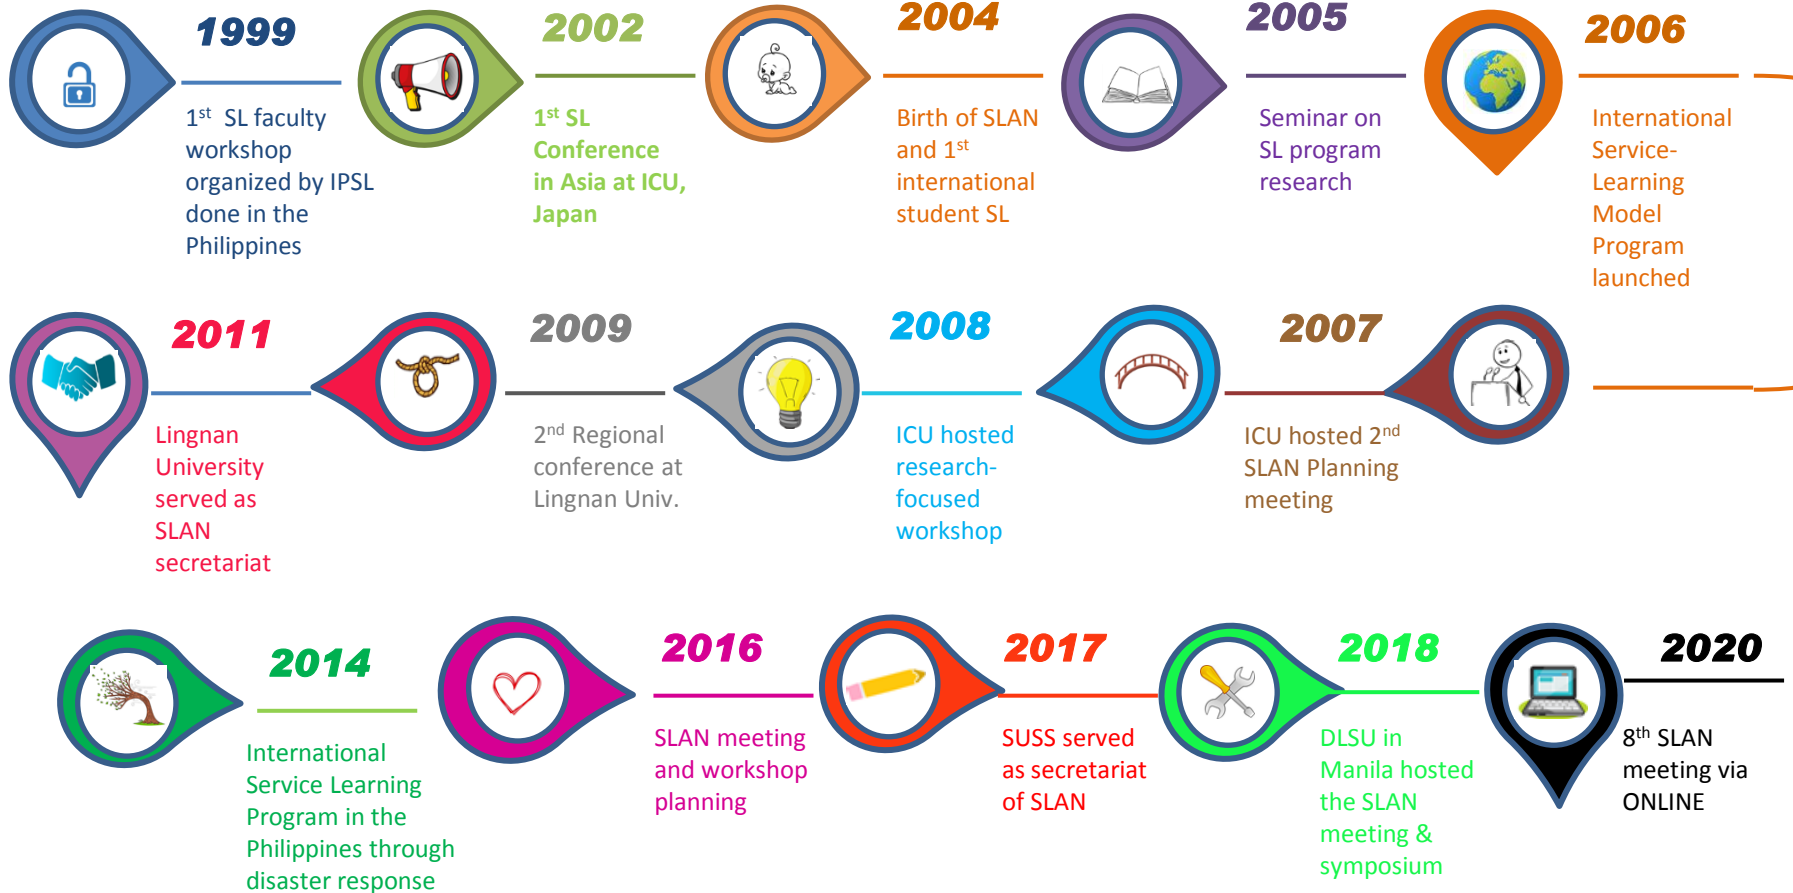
1999

$1^{st}$ SL faculty workshop organized by IPSL done in the Philippines

2002

$1^{st}$ SL Conference in Asia at ICU, Japan

2004

Birth of SLAN and $1^{st}$ international student SL

2005

Seminar on SL program research

2006

International Service-Learning Model Program launched

2011

Lingnan University served as SLAN secretariat

2009

$2^{nd}$ Regional conference at Lingnan Univ.

2008

ICU hosted research-focused workshop

2007

ICU hosted $2^{nd}$ SLAN Planning meeting

2014

International Service Learning Program in the Philippines through disaster response

2016

SLAN meeting and workshop planning

2017

SUSS served as secretariat of SLAN

2018

DLSU in Manila hosted the SLAN meeting & symposium

2020

$8^{th}$ SLAN meeting via ONLINE